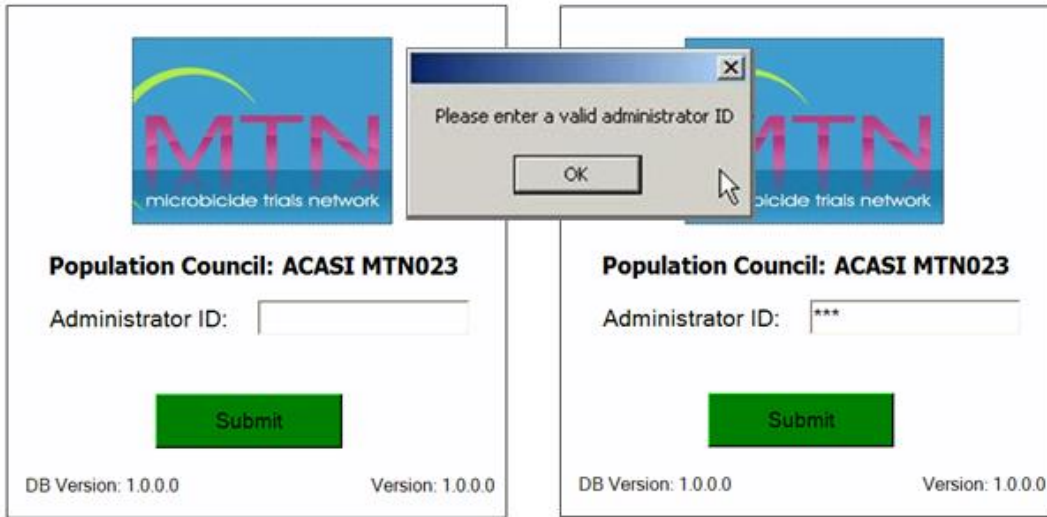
MTN
microbicide trials network

Population Council: ACASI MTN023

Administrator ID:

Submit

DB Version: 1.0.0.0

Version: 1.0.0.0

Please enter a valid administrator ID

OK

MTN
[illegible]bicide trials network

Population Council: ACASI MTN023

Administrator ID: ***

Submit

DB Version: 1.0.0.0

Version: 1.0.0.0